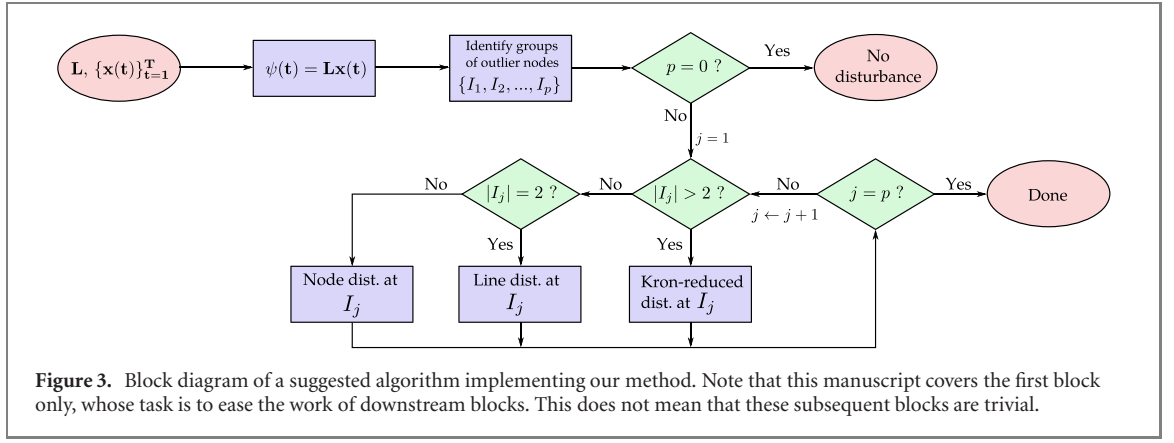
$\mathbf{L}$, $\{\mathbf{x(t)}\}_{\mathbf{t=1}}^{\mathbf{T}}$

$\psi(\mathbf{t}) = \mathbf{Lx}(\mathbf{t})$

Identify groups of outlier nodes $\{I_1, I_2, ..., I_p\}$

$p = 0$ ?

Yes

No disturbance

No

$j = 1$

$|I_j| > 2$ ?

No

$|I_j| = 2$ ?

No

$j = p$ ?

Yes

Done

No

$j \leftarrow j + 1$

Yes

Yes

Node dist. at $I_j$

Line dist. at $I_j$

Kron-reduced dist. at $I_j$

**Figure 3.** Block diagram of a suggested algorithm implementing our method. Note that this manuscript covers the first block only, whose task is to ease the work of downstream blocks. This does not mean that these subsequent blocks are trivial.